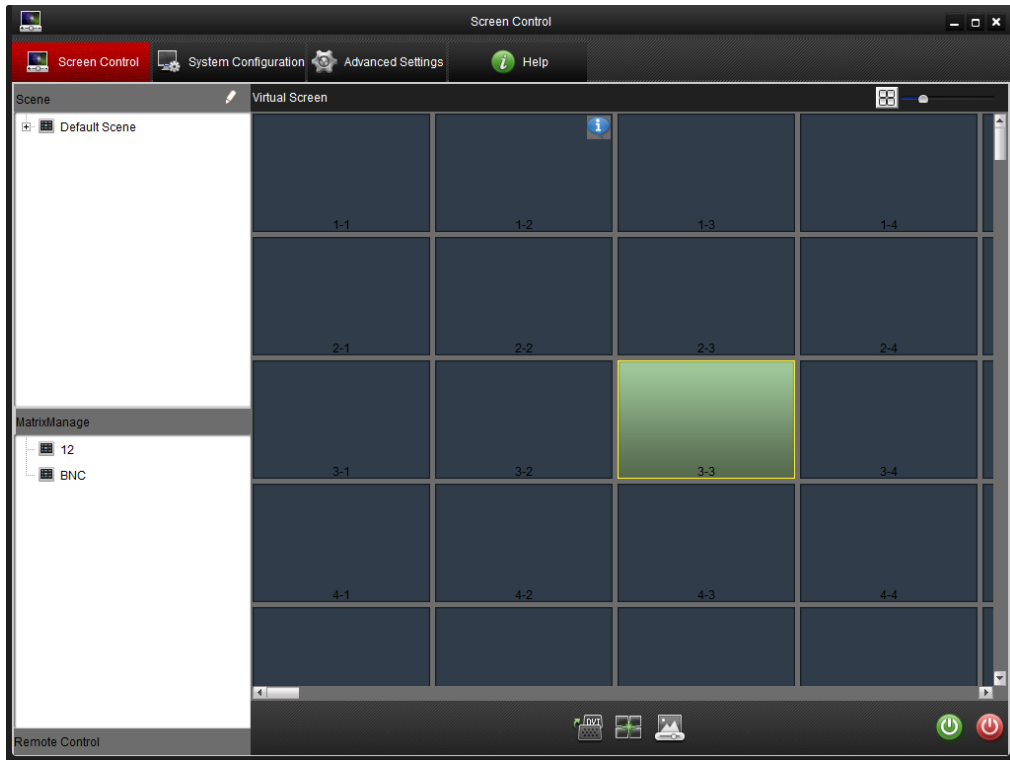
Screen Control

Screen Control
System Configuration
Advanced Settings
Help

Scene
Default Scene

MatrixManage
12
BNC

Remote Control

Virtual Screen

| 1-1 | 1-2 | 1-3 | 1-4 |
|---|---|---|---|
| 2-1 | 2-2 | 2-3 | 2-4 |
| 3-1 | 3-2 | 3-3 | 3-4 |
| 4-1 | 4-2 | 4-3 | 4-4 |

DVI